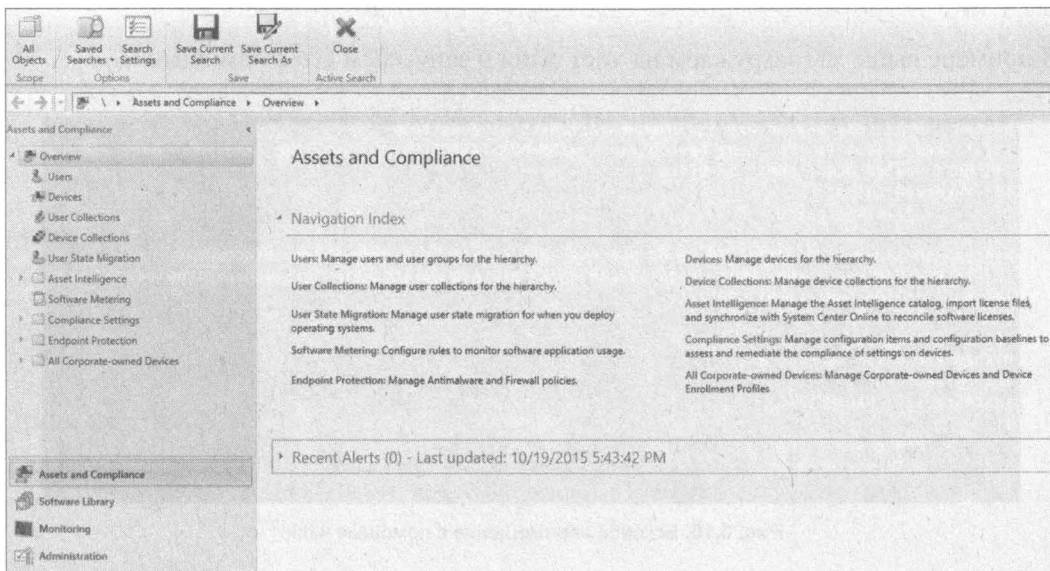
All Objects
Scope
Saved Searches
Search Settings
Options
Save Current Search
Save Current Search As
Save
Close
Active Search

Assets and Compliance ▸ Overview ▸

Assets and Compliance
Overview
Users
Devices
User Collections
Device Collections
User State Migration
Asset Intelligence
Software Metering
Compliance Settings
Endpoint Protection
All Corporate-owned Devices

Assets and Compliance
Software Library
Monitoring
Administration

Assets and Compliance

Navigation Index

Users: Manage users and user groups for the hierarchy.

User Collections: Manage user collections for the hierarchy.

User State Migration: Manage user state migration for when you deploy operating systems.

Software Metering: Configure rules to monitor software application usage.

Endpoint Protection: Manage Antimalware and Firewall policies.

Devices: Manage devices for the hierarchy.

Device Collections: Manage device collections for the hierarchy.

Asset Intelligence: Manage the Asset Intelligence catalog, import license files and synchronize with System Center Online to reconcile software licenses.

Compliance Settings: Manage configuration items and configuration baselines to assess and remediate the compliance of settings on devices.

All Corporate-owned Devices: Manage Corporate-owned Devices and Device Enrollment Profiles

Recent Alerts (0) - Last updated: 10/19/2015 5:43:42 PM